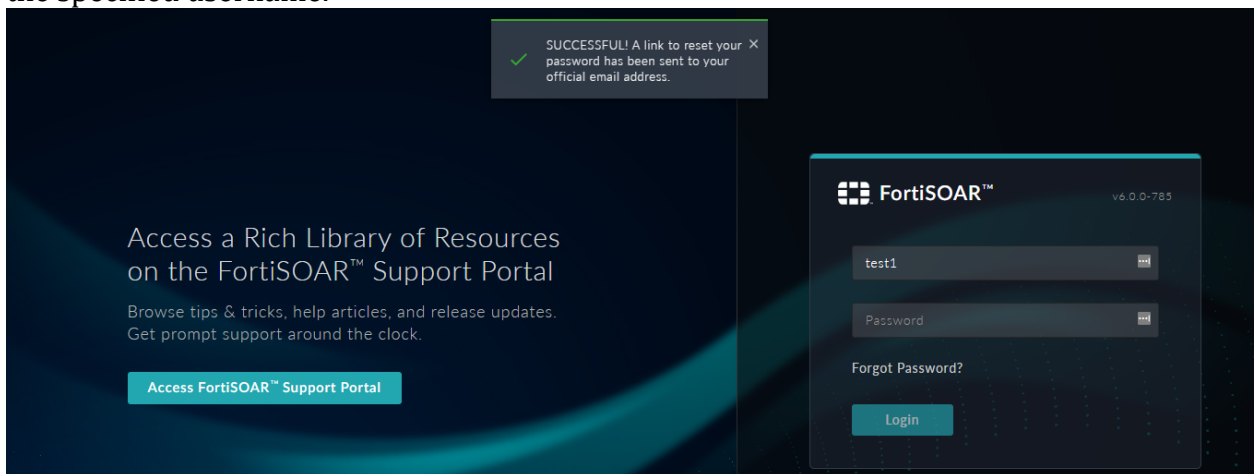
SUCCESSFUL! A link to reset your password has been sent to your official email address. ×

Access a Rich Library of Resources on the FortiSOAR™ Support Portal

Browse tips & tricks, help articles, and release updates. Get prompt support around the clock.

Access FortiSOAR™ Support Portal

FortiSOAR™

v6.0.0-785

test1

Password

Forgot Password?

Login